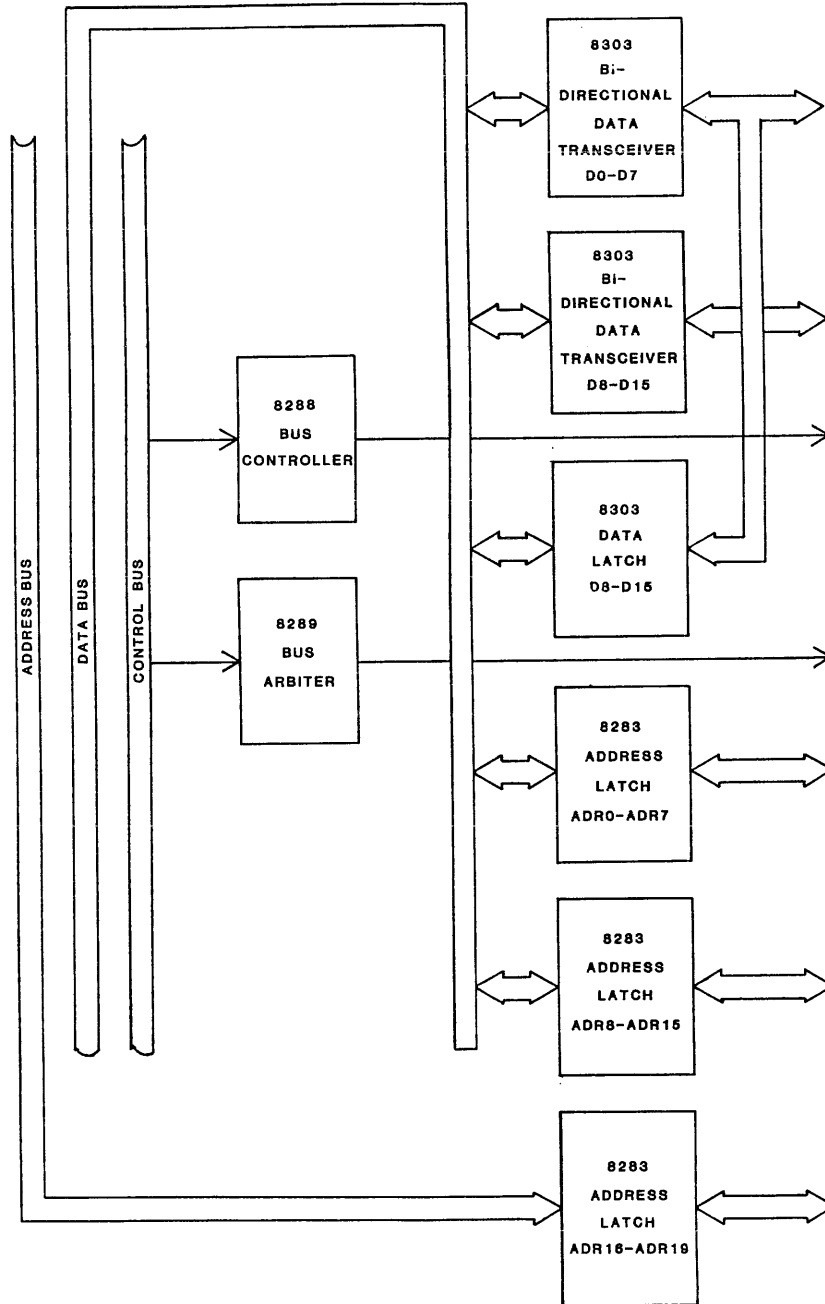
8303
BI-
DIRECTIONAL
DATA
TRANSCEIVER
D0-D7

8303
BI-
DIRECTIONAL
DATA
TRANSCEIVER
D8-D15

8288
BUS
CONTROLLER

8303
DATA
LATCH
D8-D15

ADDRESS BUS

DATA BUS

CONTROL BUS

8289
BUS
ARBITER

8283
ADDRESS
LATCH
ADR0-ADR7

8283
ADDRESS
LATCH
ADR8-ADR15

8283
ADDRESS
LATCH
ADR16-ADR19